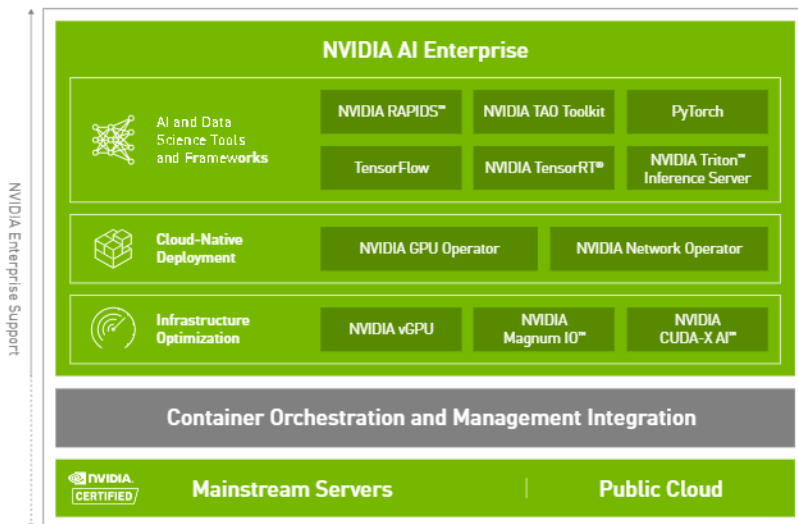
NVIDIA Enterprise Support

NVIDIA AI Enterprise

AI and Data Science Tools and Frameworks

NVIDIA RAPIDS™

NVIDIA TAO Toolkit

PyTorch

TensorFlow

NVIDIA TensorRT™

NVIDIA Triton™ Inference Server

Cloud-Native Deployment

NVIDIA GPU Operator

NVIDIA Network Operator

Infrastructure Optimization

NVIDIA vGPU

NVIDIA Magnum IO™

NVIDIA CUDA-X AI™

Container Orchestration and Management Integration

NVIDIA CERTIFIED

Mainstream Servers

Public Cloud